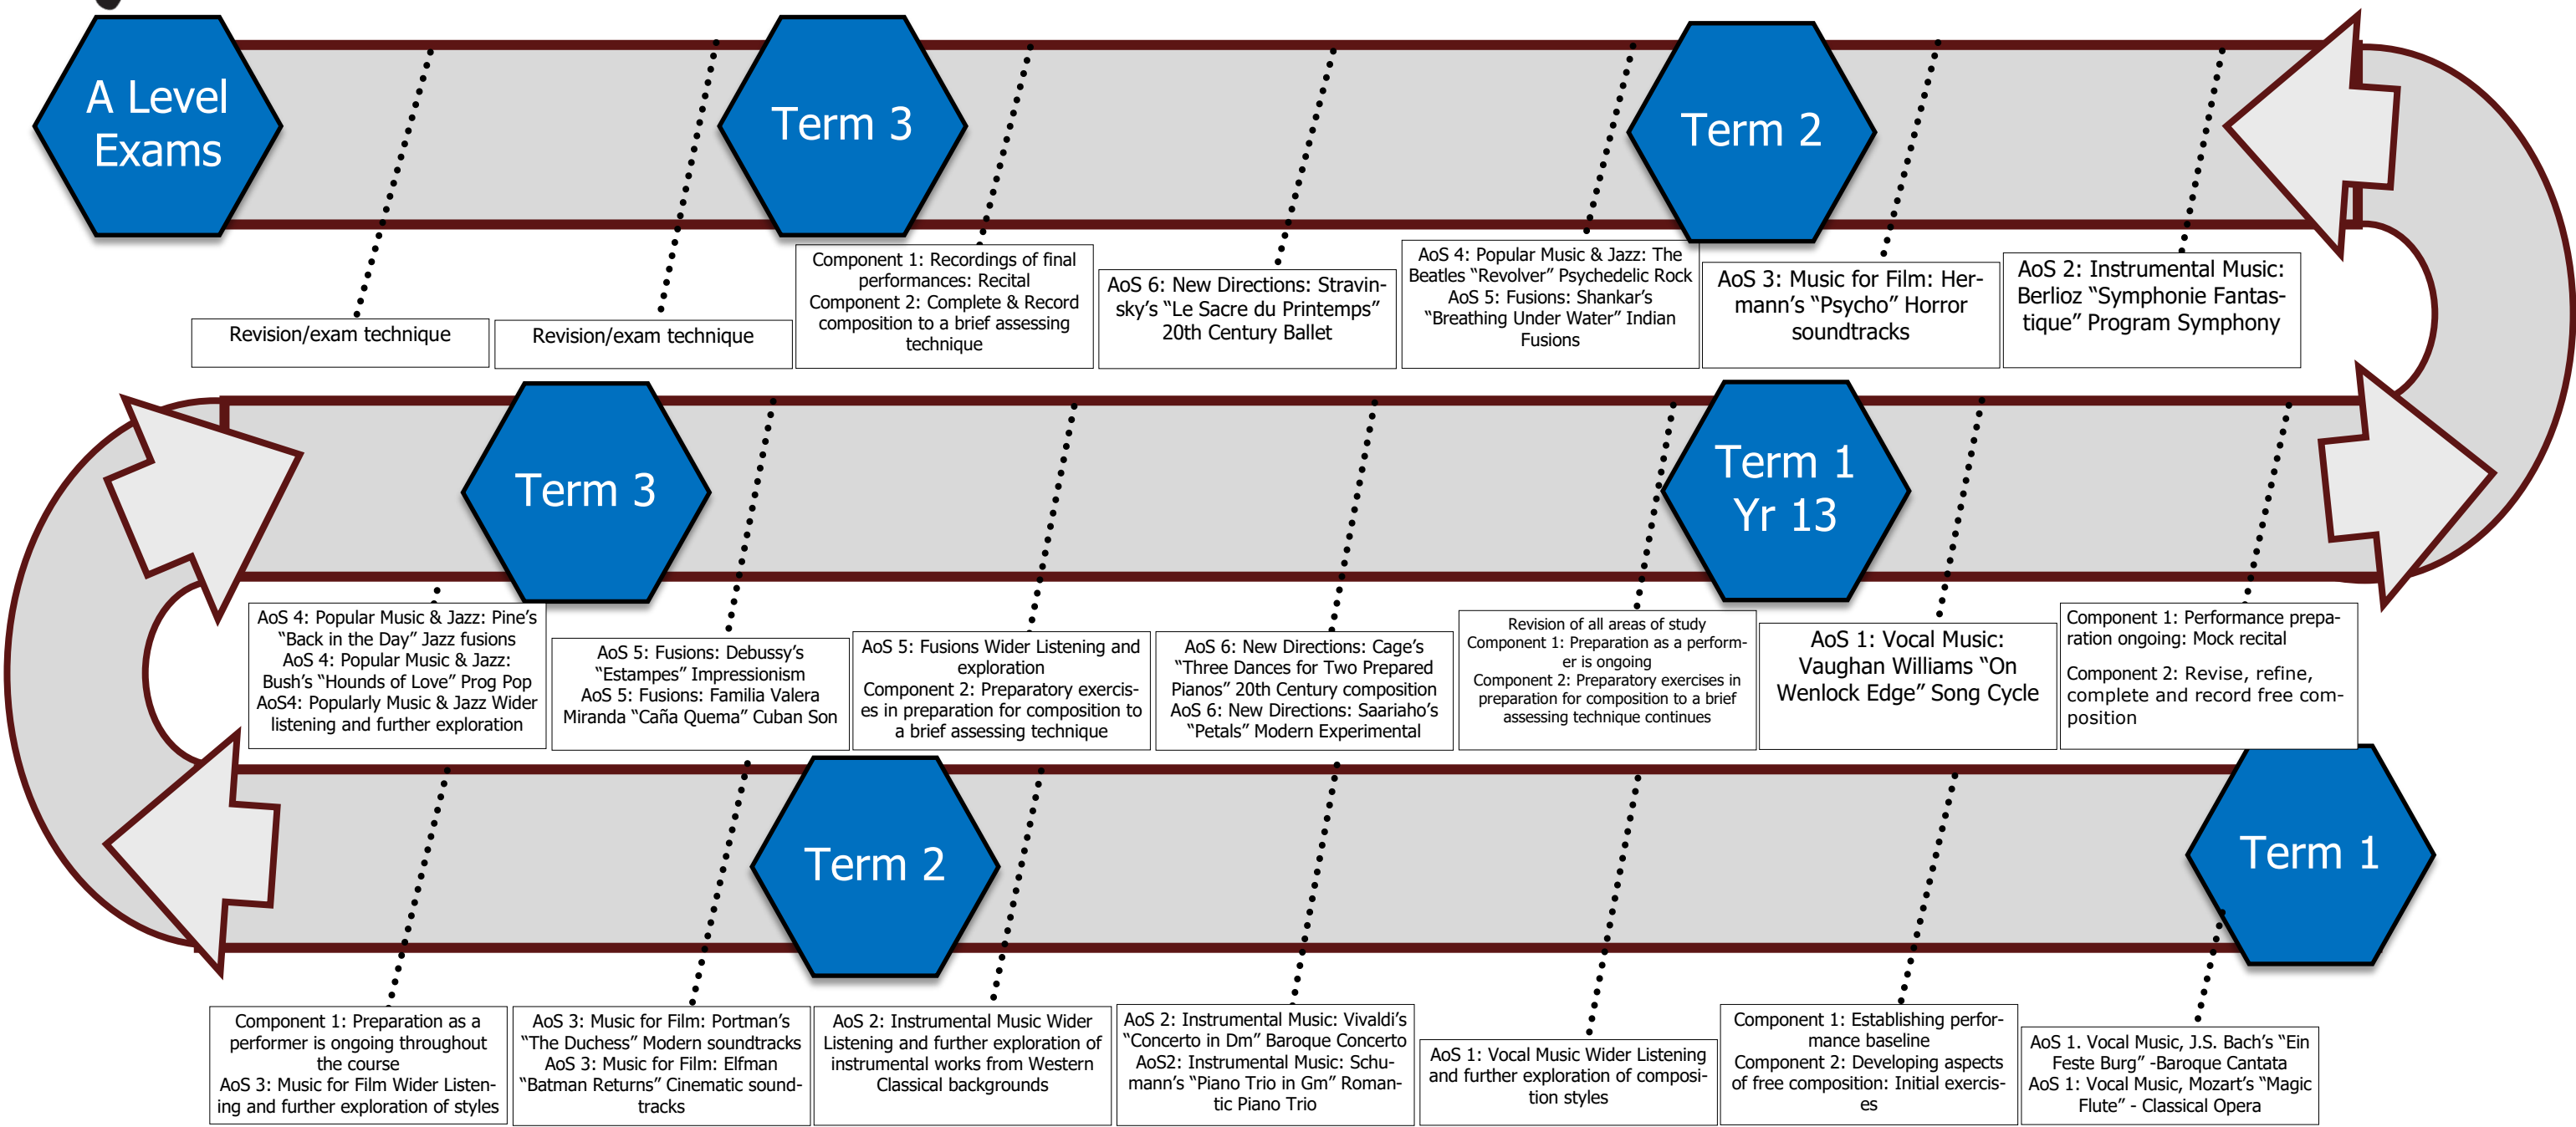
A Level Exams

Term 3

Term 2

Revision/exam technique

Revision/exam technique

Component 1: Recordings of final performances: Recital
Component 2: Complete & Record composition to a brief assessing technique

AoS 6: New Directions: Stravinsky's "Le Sacre du Printemps" 20th Century Ballet

AoS 4: Popular Music & Jazz: The Beatles "Revolver" Psychedelic Rock
AoS 5: Fusions: Shankar's "Breathing Under Water" Indian Fusions

AoS 3: Music for Film: Hermann's "Psycho" Horror soundtracks

AoS 2: Instrumental Music: Berlioz "Symphonie Fantastique" Program Symphony

Term 3

Term 1 Yr 13

AoS 4: Popular Music & Jazz: Pine's "Back in the Day" Jazz fusions
AoS 4: Popular Music & Jazz: Bush's "Hounds of Love" Prog Pop
AoS4: Popularly Music & Jazz Wider listening and further exploration

AoS 5: Fusions: Debussy's "Estampes" Impressionism
AoS 5: Fusions: Familia Valera Miranda "Caña Quema" Cuban Son

AoS 5: Fusions Wider Listening and exploration
Component 2: Preparatory exercises in preparation for composition to a brief assessing technique

AoS 6: New Directions: Cage's "Three Dances for Two Prepared Pianos" 20th Century composition
AoS 6: New Directions: Saariaho's "Petals" Modern Experimental

Revision of all areas of study
Component 1: Preparation as a performer is ongoing
Component 2: Preparatory exercises in preparation for composition to a brief assessing technique continues

AoS 1: Vocal Music: Vaughan Williams "On Wenlock Edge" Song Cycle

Component 1: Performance preparation ongoing: Mock recital

Component 2: Revise, refine, complete and record free composition

Term 2

Term 1

Component 1: Preparation as a performer is ongoing throughout the course
AoS 3: Music for Film Wider Listening and further exploration of styles

AoS 3: Music for Film: Portman's "The Duchess" Modern soundtracks
AoS 3: Music for Film: Elfman "Batman Returns" Cinematic soundtracks

AoS 2: Instrumental Music Wider Listening and further exploration of instrumental works from Western Classical backgrounds

AoS 2: Instrumental Music: Vivaldi's "Concerto in Dm" Baroque Concerto
AoS2: Instrumental Music: Schumann's "Piano Trio in Gm" Romantic Piano Trio

AoS 1: Vocal Music Wider Listening and further exploration of composition styles

Component 1: Establishing performance baseline
Component 2: Developing aspects of free composition: Initial exercises

AoS 1. Vocal Music, J.S. Bach's "Ein Feste Burg" -Baroque Cantata
AoS 1: Vocal Music, Mozart's "Magic Flute" - Classical Opera